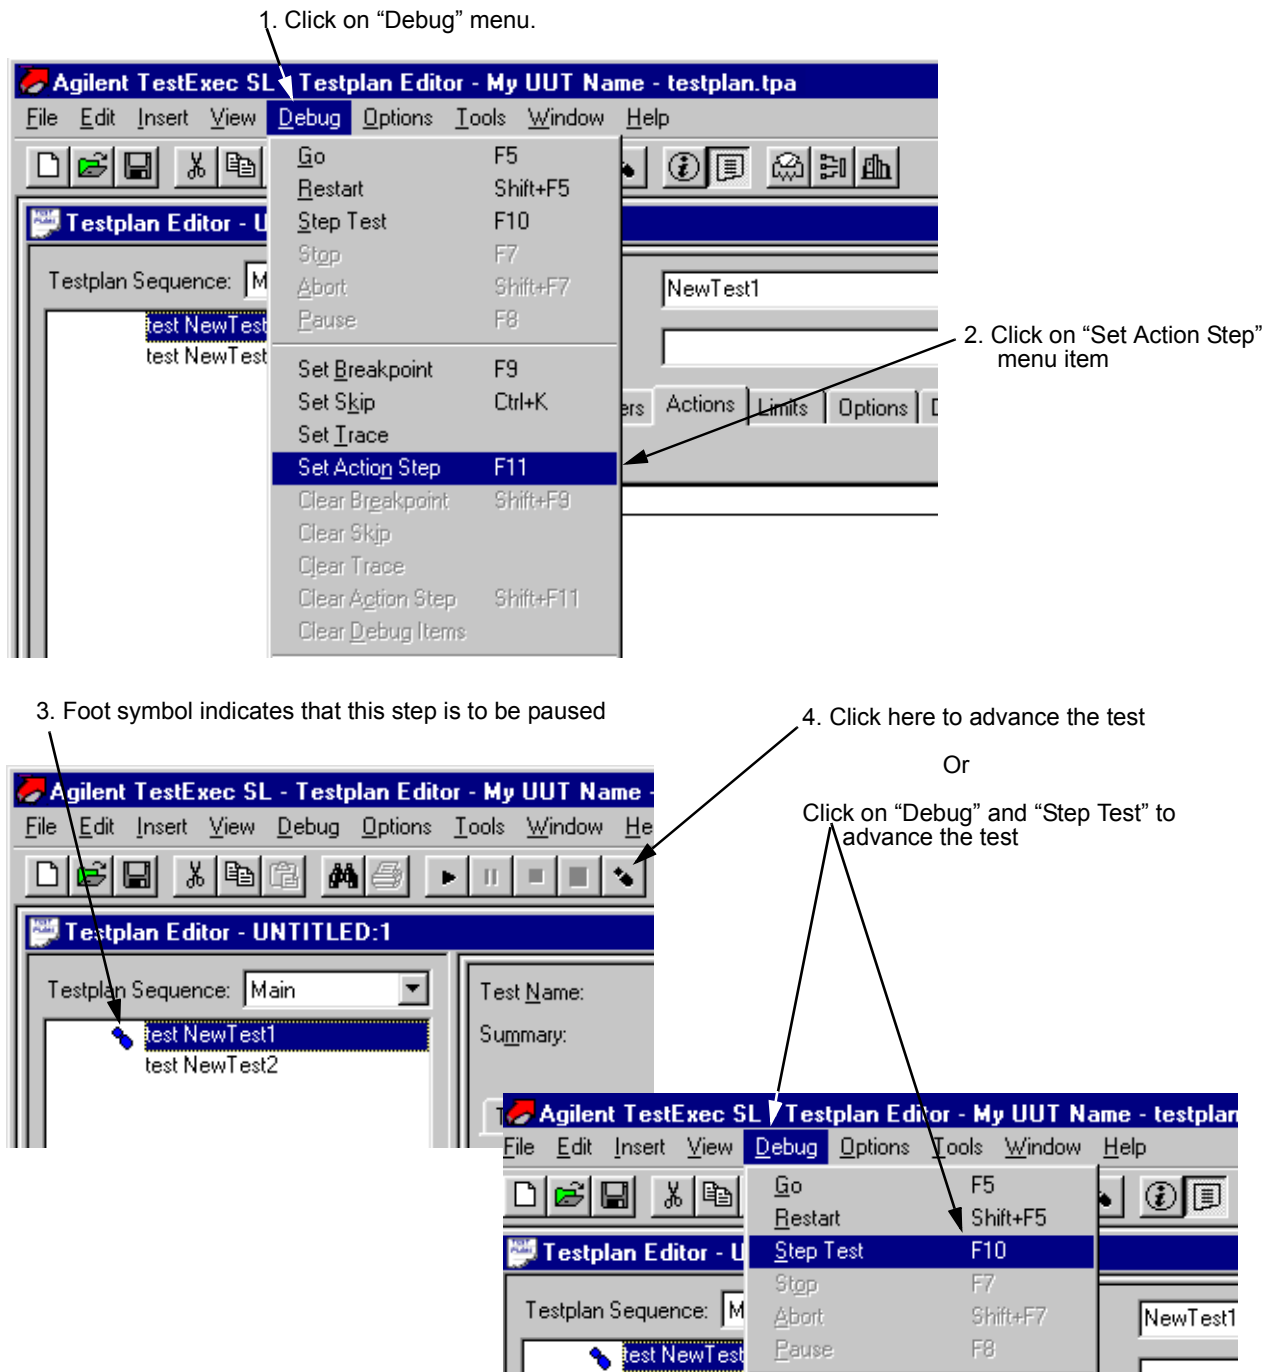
1. Click on “Debug” menu.

Agilent TestExec SL - Testplan Editor - My UUT Name - testplan.tpa

File Edit Insert View Debug Options Tools Window Help

Testplan Editor - U

Testplan Sequence: M

test NewTest

test NewTest

| Go | F5 |
|---|---|
| Restart | Shift+F5 |
| Step Test | F10 |
| Stop | F7 |
| Abort | Shift+F7 |
| Pause | F8 |
| Set Breakpoint | F9 |
| Set Skip | Ctrl+K |
| Set Trace | |
| Set Action Step | F11 |
| Clear Breakpoint | Shift+F9 |
| Clear Skip | |
| Clear Trace | |
| Clear Action Step | Shift+F11 |
| Clear Debug Items | |

NewTest1

ers Actions Limits Options

2. Click on “Set Action Step” menu item

3. Foot symbol indicates that this step is to be paused

4. Click here to advance the test

Or

Click on “Debug” and “Step Test” to advance the test

Agilent TestExec SL - Testplan Editor - My UUT Name -

File Edit Insert View Debug Options Tools Window He

Testplan Editor - UNTITLED:1

Testplan Sequence: Main

test NewTest1

test NewTest2

Test Name:

Summary:

Agilent TestExec SL - Testplan Editor - My UUT Name - testplan

File Edit Insert View Debug Options Tools Window Help

Testplan Editor - U

Testplan Sequence: M

test NewTest

| Go | F5 |
|---|---|
| Restart | Shift+F5 |
| Step Test | F10 |
| Stop | F7 |
| Abort | Shift+F7 |
| Pause | F8 |

NewTest1